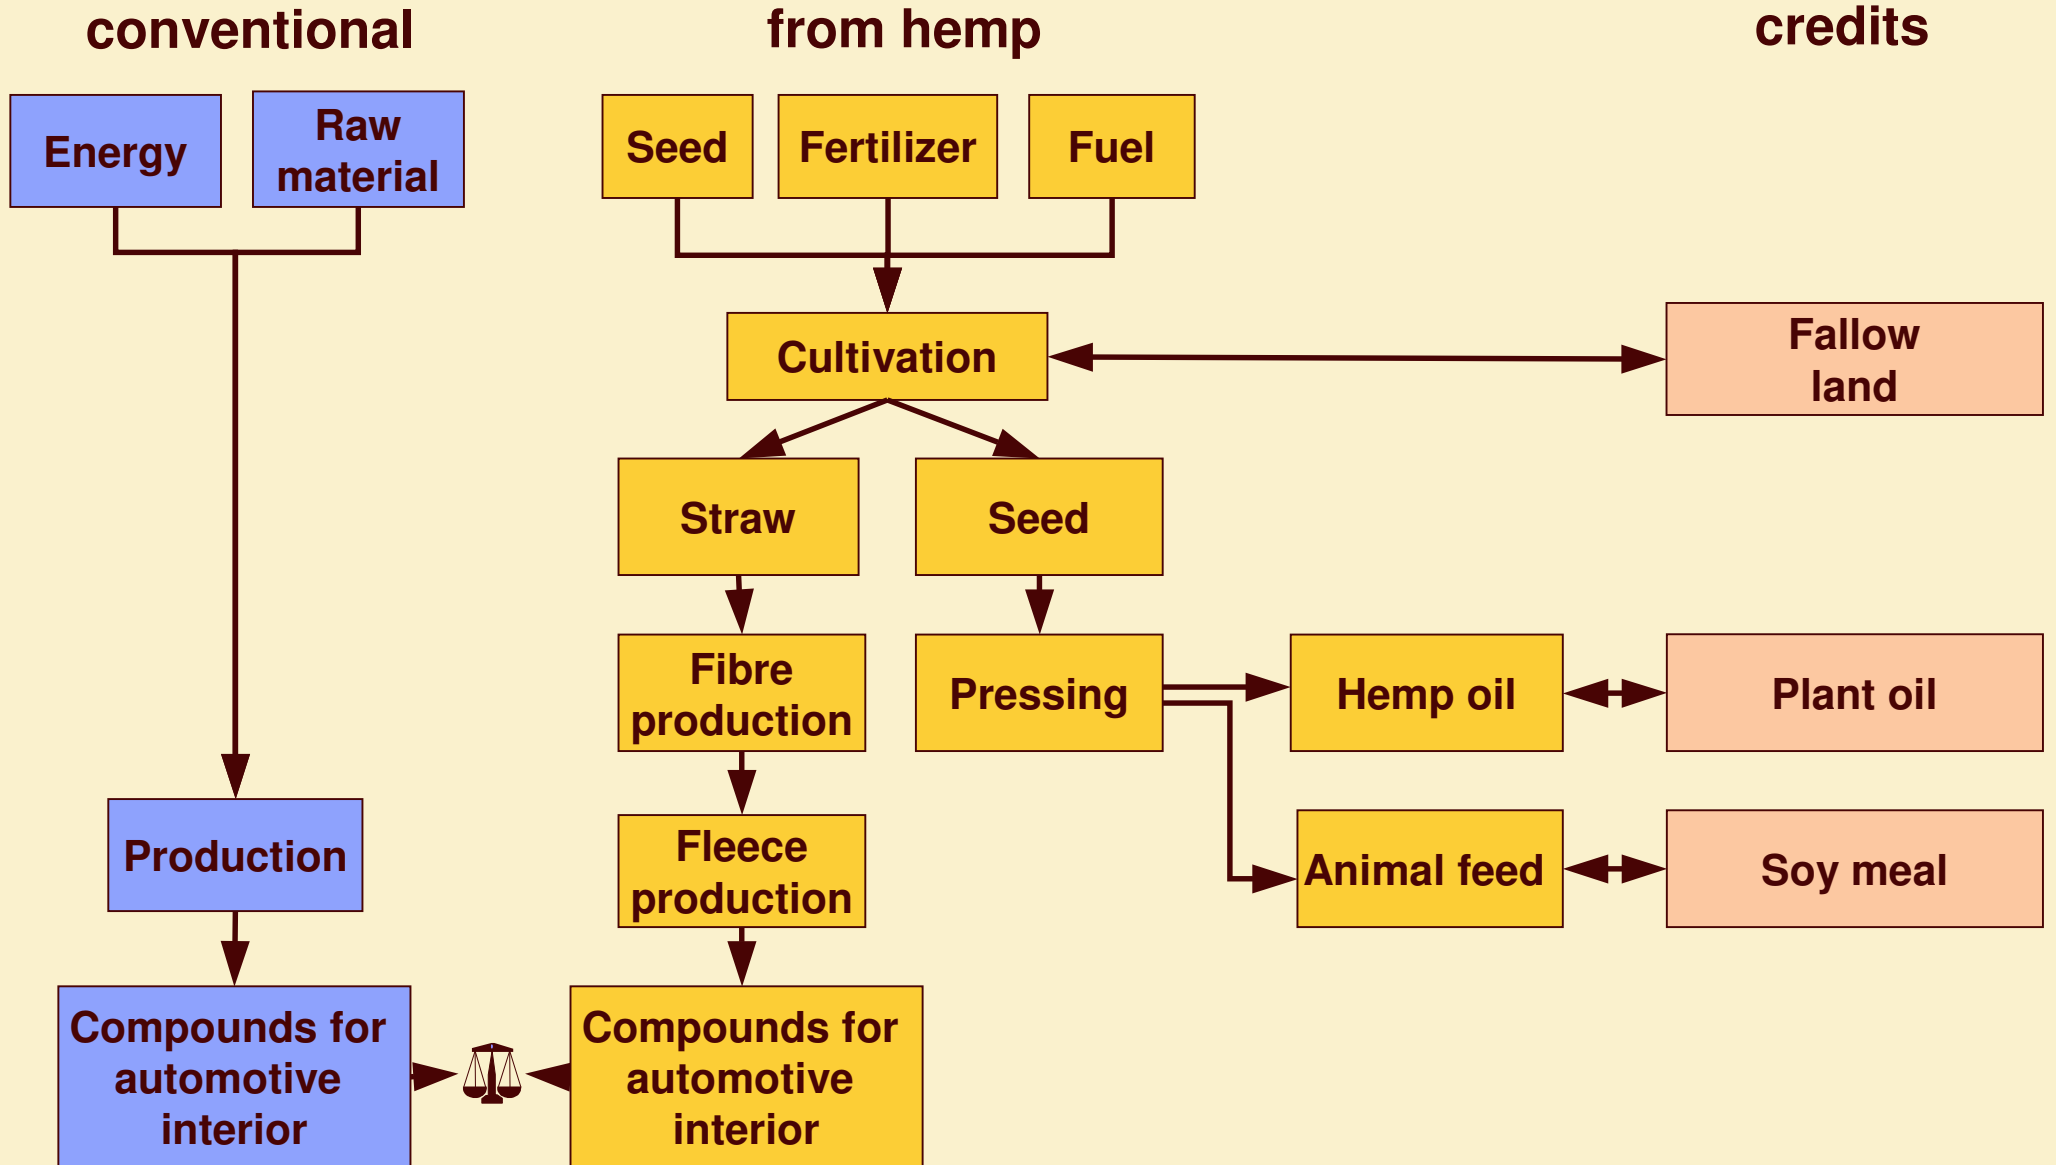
conventional

from hemp

credits

Energy

Raw material

Seed

Fertilizer

Fuel

Cultivation

Fallow land

Straw

Seed

Fibre production

Pressing

Hemp oil

Plant oil

Production

Fleece production

Animal feed

Soy meal

Compounds for automotive interior

Compounds for automotive interior